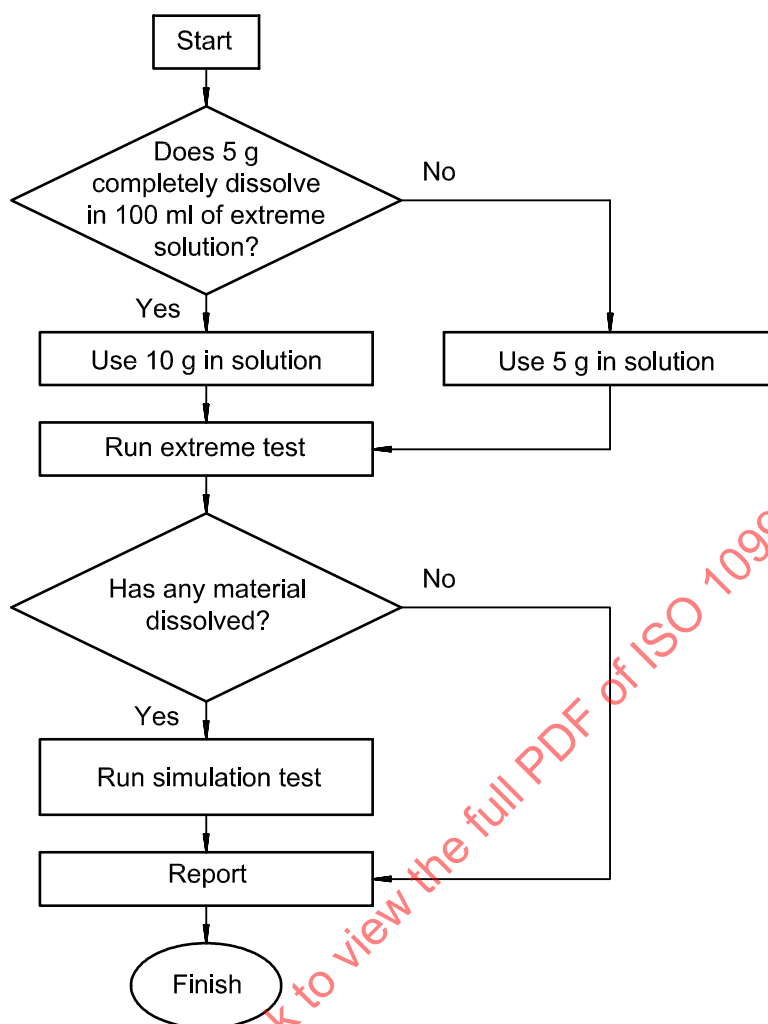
Start

Does 5 g completely dissolve in 100 ml of extreme solution?

No

Yes

Use 10 g in solution

Use 5 g in solution

Run extreme test

Has any material dissolved?

No

Yes

Run simulation test

Report

Finish

k to view the full PDF of ISO 109